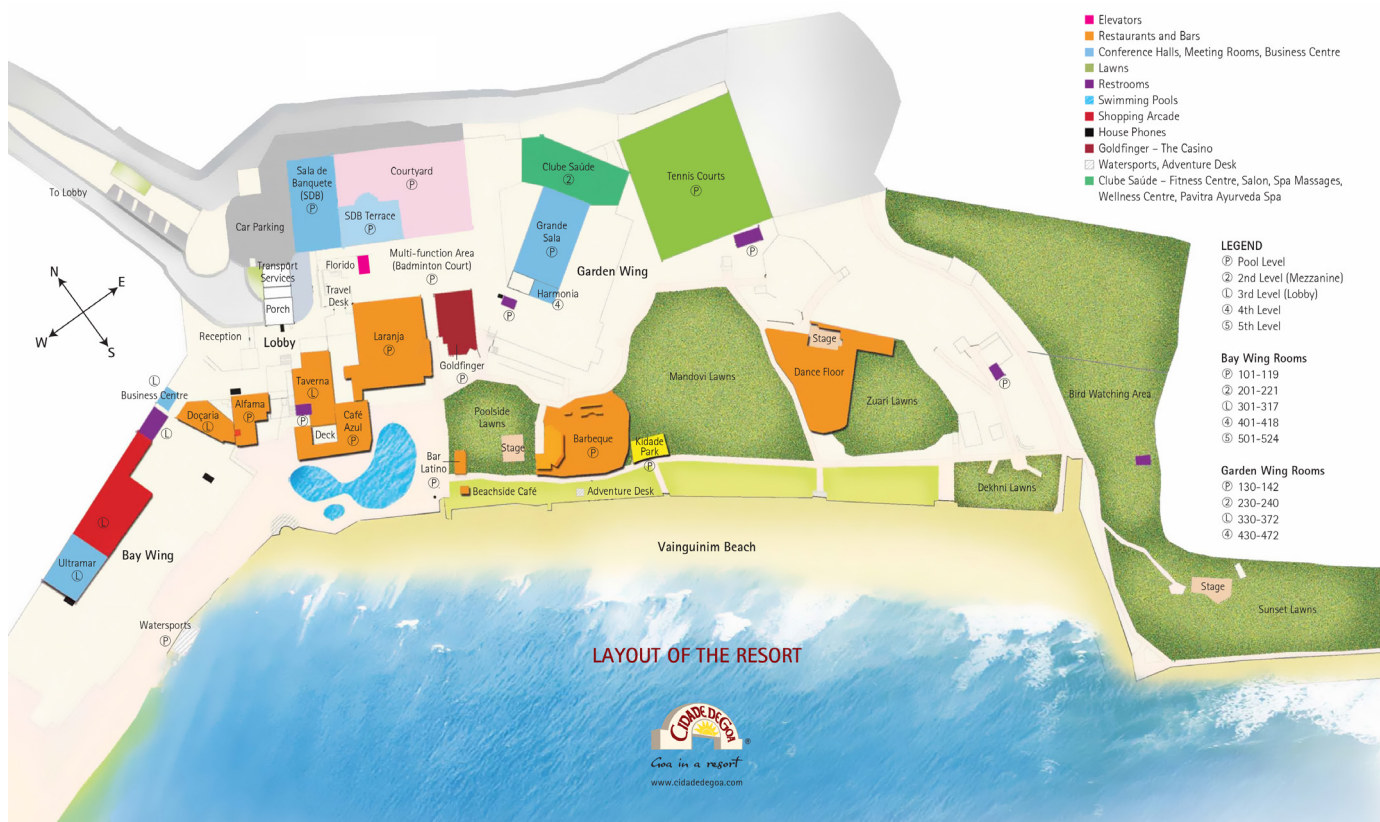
Elevators
Restaurants and Bars
Conference Halls, Meeting Rooms, Business Centre
Lawns
Restrooms
Swimming Pools
Shopping Arcade
House Phones
Goldfinger – The Casino
Watersports, Adventure Desk
Clube Saúde – Fitness Centre, Salon, Spa Massages, Wellness Centre, Pavitra Ayurveda Spa

LEGEND
Ⓟ Pool Level
② 2nd Level (Mezzanine)
Ⓛ 3rd Level (Lobby)
④ 4th Level
⑤ 5th Level

Bay Wing Rooms
Ⓟ 101-119
② 201-221
Ⓛ 301-317
④ 401-418
⑤ 501-524

Garden Wing Rooms
Ⓟ 130-142
② 230-240
Ⓛ 330-372
④ 430-472

To Lobby
Car Parking
Sala de Banquete (SDB) Ⓟ
Courtyard Ⓟ
SDB Terrace Ⓟ
Clube Saúde ②
Tennis Courts Ⓟ
Grande Sala Ⓟ
Garden Wing
Ⓟ
Multi-function Area (Badminton Court) Ⓟ
Florido
Transport Services
Porch
Travel Desk
Harmonia ④
Ⓟ
N
E
W
S
Reception
Lobby
Laranja Ⓟ
Goldfinger Ⓟ
Stage
Mandovi Lawns
Dance Floor
Zuari Lawns
Ⓟ
Bird Watching Area
Ⓛ
Business Centre
Ⓛ
Doçaria Ⓛ
Alfama Ⓟ
Taverna Ⓛ
Ⓟ
Deck
Café Azul Ⓟ
Poolside Lawns
Stage
Barbeque Ⓟ
Kidade Park
Ⓟ
Bar Latino Ⓟ
Beachside Café
Adventure Desk
Dekhni Lawns
Ⓛ
Bay Wing
Ultramar Ⓛ
Vainguinim Beach
Stage
Sunset Lawns
Watersports Ⓟ
LAYOUT OF THE RESORT
CIDADE DE GOA
Goa in a resort
www.cidadedegoa.com